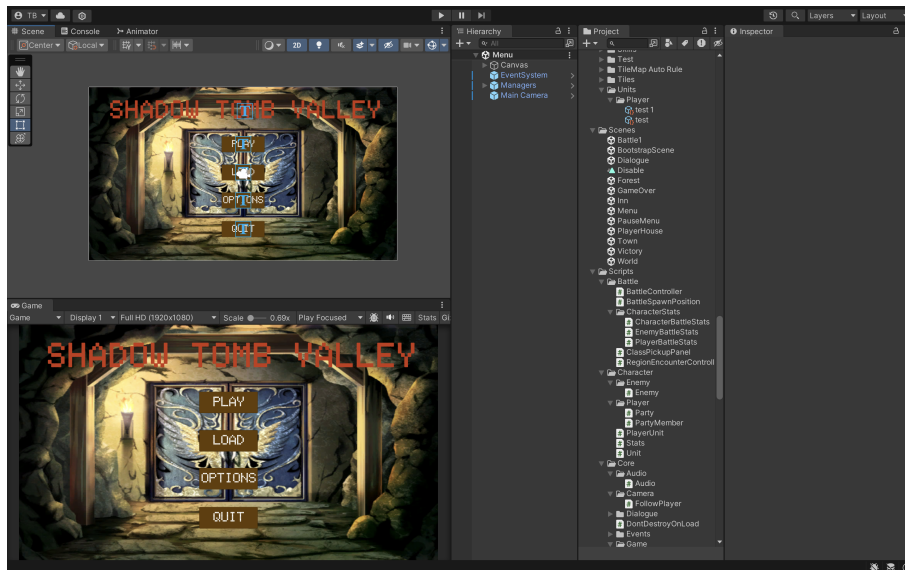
TB
Layers
Layout
Scene
Console
Animator
Center
Local
2D
Hierarchy
All
Menu
Canvas
EventSystem
Managers
Main Camera
Project
Inspector
SHADOW TOMB VALLEY
PLAY
LOAD
OPTIONS
QUIT
Game
Game
Display 1
Full HD (1920x1080)
Scale
0.69x
Play Focused
Stats
Gi
SHADOW TOMB VALLEY
PLAY
LOAD
OPTIONS
QUIT
Test
TileMap Auto Rule
Tiles
Units
Player
test 1
test
Scenes
Battle1
BootstrapScene
Dialogue
Disable
Forest
GameOver
Inn
Menu
PauseMenu
PlayerHouse
Town
Victory
World
Scripts
Battle
BattleController
BattleSpawnPosition
CharacterStats
CharacterBattleStats
EnemyBattleStats
PlayerBattleStats
ClassPickupPanel
RegionEncounterControll
Character
Enemy
Enemy
Player
Party
PartyMember
PlayerUnit
Stats
Unit
Core
Audio
Audio
Camera
FollowPlayer
Dialogue
DontDestroyOnLoad
Events
Game